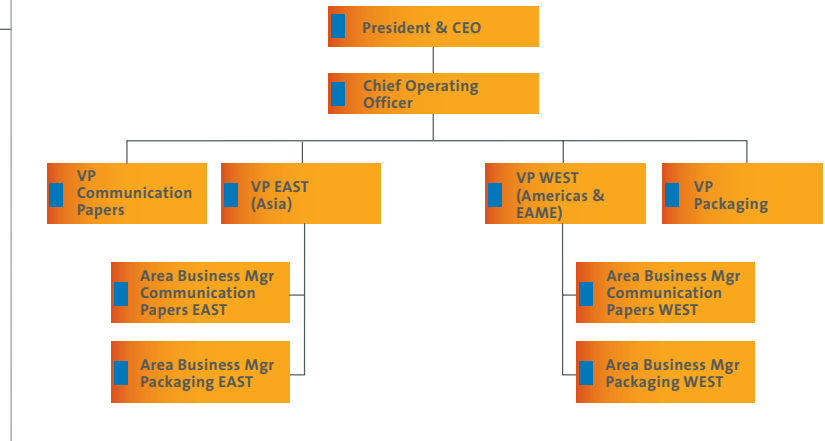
President & CEO

Chief Operating Officer

VP Communication Papers

VP EAST (Asia)

VP WEST (Americas & EAME)

VP Packaging

Area Business Mgr Communication Papers EAST

Area Business Mgr Packaging EAST

Area Business Mgr Communication Papers WEST

Area Business Mgr Packaging WEST